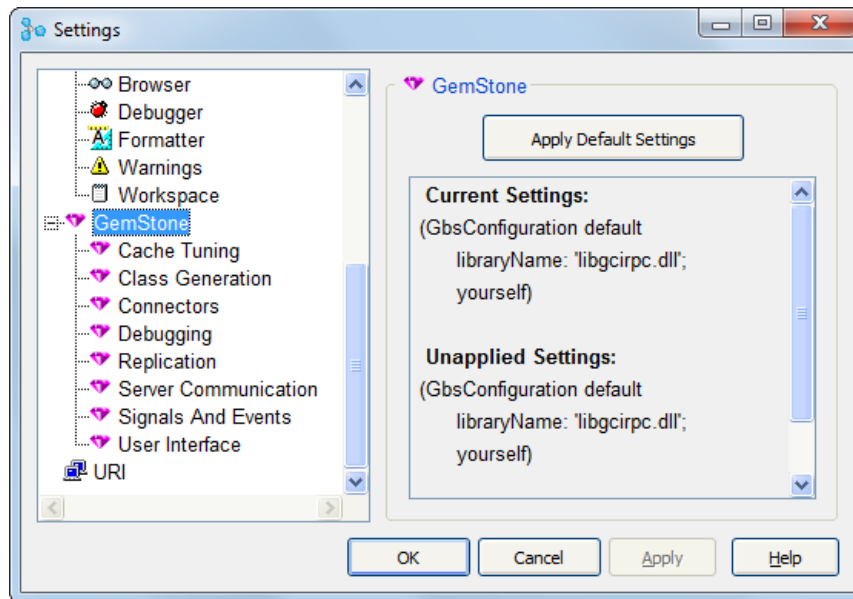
Settings

Browser
Debugger
Formatter
Warnings
Workspace
GemStone
Cache Tuning
Class Generation
Connectors
Debugging
Replication
Server Communication
Signals And Events
User Interface
URI

GemStone

Apply Default Settings

Current Settings:
(GbsConfiguration default
libraryName: 'libgcirpc.dll';
yourself)

Unapplied Settings:
(GbsConfiguration default
libraryName: 'libgcirpc.dll';
yourself)

OK
Cancel
Apply
Help